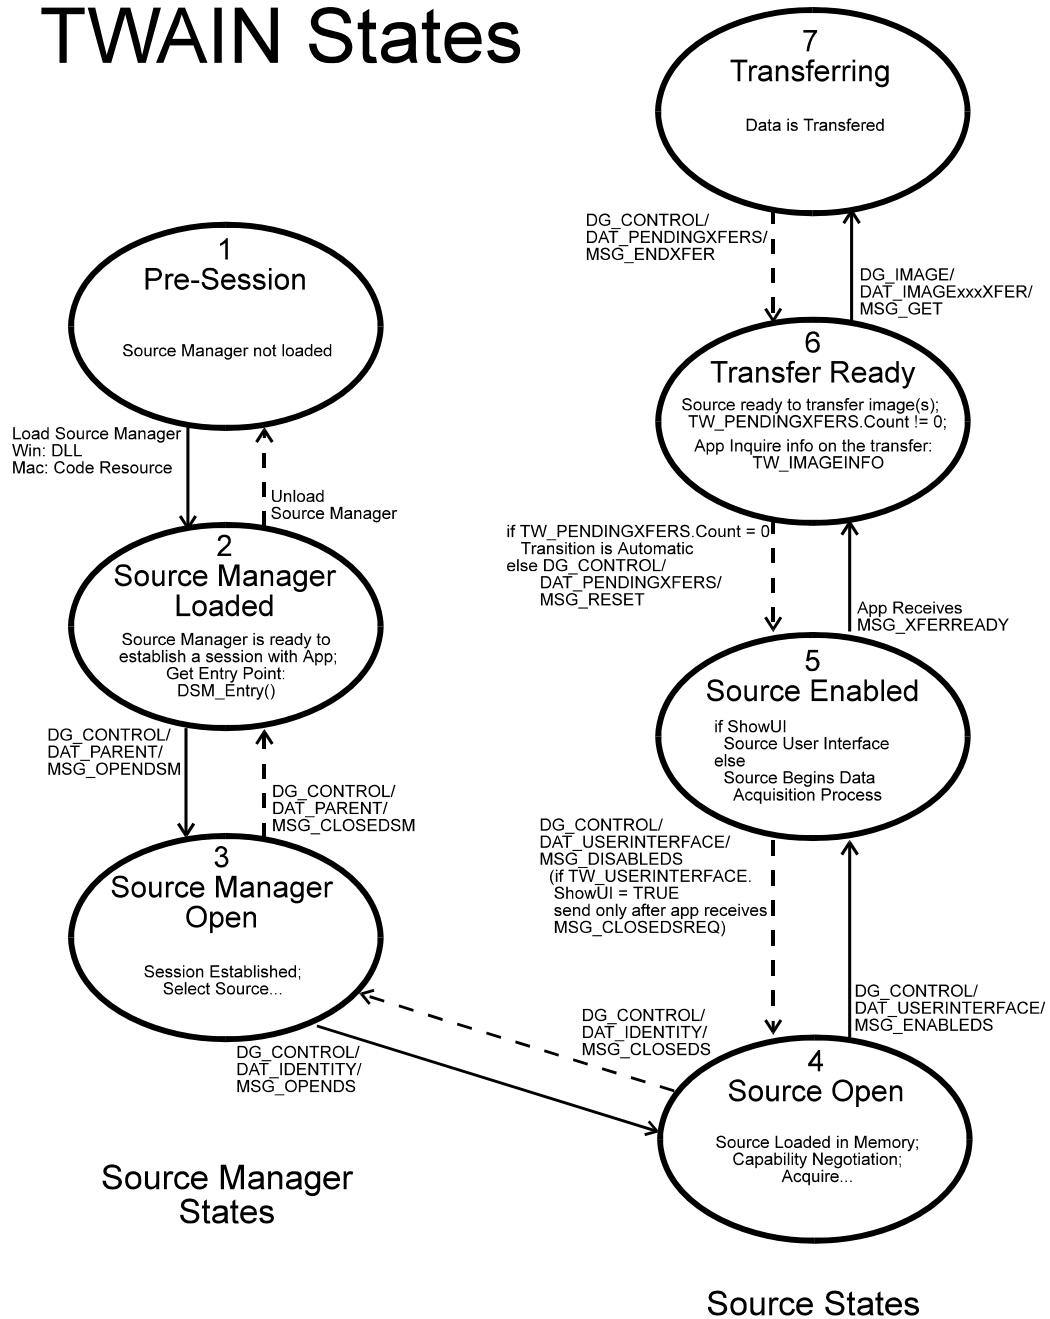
TWAIN States

7
Transferring

Data is Transfered

DG_CONTROL/
DAT_PENDINGXFERS/
MSG_ENDXFER

DG_IMAGE/
DAT_IMAGExxxXFER/
MSG_GET

1
Pre-Session

Source Manager not loaded

6
Transfer Ready

Source ready to transfer image(s);
TW_PENDINGXFERS.Count != 0;
App Inquire info on the transfer:
TW_IMAGEINFO

Load Source Manager
Win: DLL
Mac: Code Resource

Unload
Source Manager

if TW_PENDINGXFERS.Count = 0
Transition is Automatic
else DG_CONTROL/
DAT_PENDINGXFERS/
MSG_RESET

2
Source Manager
Loaded

Source Manager is ready to establish a session with App;
Get Entry Point:
DSM_Entry()

App Receives
MSG_XFERREADY

5
Source Enabled

if ShowUI
Source User Interface
else
Source Begins Data
Acquisition Process

DG_CONTROL/
DAT_PARENT/
MSG_OPENDSM

DG_CONTROL/
DAT_PARENT/
MSG_CLOSEDSM

DG_CONTROL/
DAT_USERINTERFACE/
MSG_DISABLEDS
(if TW_USERINTERFACE.
ShowUI = TRUE
send only after app receives
MSG_CLOSEDSREQ)

3
Source Manager
Open

Session Established;
Select Source...

DG_CONTROL/
DAT_USERINTERFACE/
MSG_ENABLEDS

DG_CONTROL/
DAT_IDENTITY/
MSG_CLOSEDS

DG_CONTROL/
DAT_IDENTITY/
MSG_OPENDS

4
Source Open

Source Loaded in Memory;
Capability Negotiation;
Acquire...

Source Manager
States

Source States